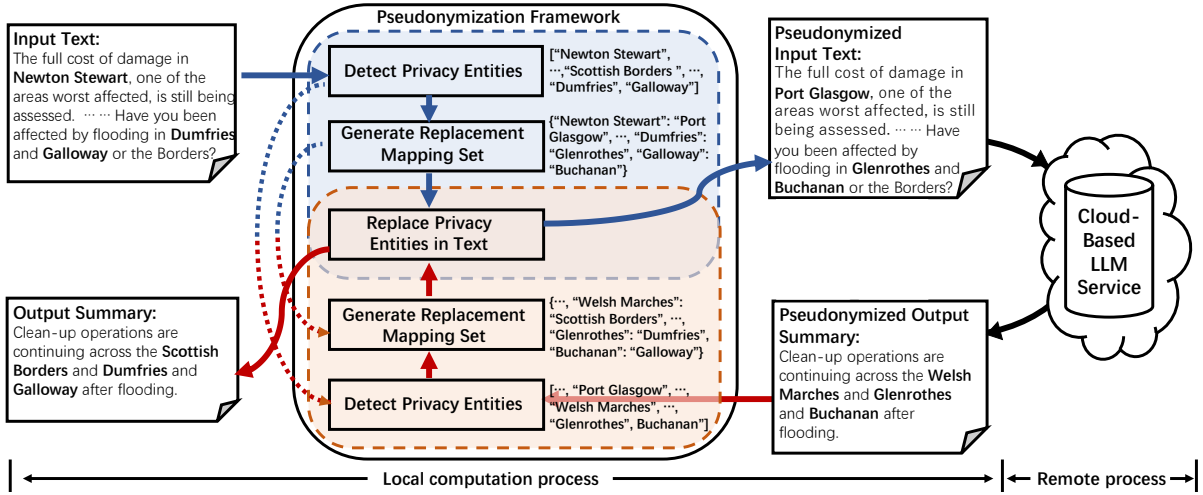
Pseudonymization Framework

Input Text:
The full cost of damage in **Newton Stewart**, one of the areas worst affected, is still being assessed. ⋯ ⋯ Have you been affected by flooding in **Dumfries** and **Galloway** or the Borders?

Detect Privacy Entities

["Newton Stewart", ⋯,"Scottish Borders ", ⋯, "Dumfries", "Galloway"]

Generate Replacement Mapping Set

{"Newton Stewart": "Port Glasgow", ⋯, "Dumfries": "Glenrothes", "Galloway": "Buchanan"}

Replace Privacy Entities in Text

Pseudonymized Input Text:
The full cost of damage in **Port Glasgow**, one of the areas worst affected, is still being assessed. ⋯ ⋯ Have you been affected by flooding in **Glenrothes** and **Buchanan** or the Borders?

Cloud-Based LLM Service

Output Summary:
Clean-up operations are continuing across the **Scottish Borders** and **Dumfries** and **Galloway** after flooding.

Generate Replacement Mapping Set

{⋯, "Welsh Marches": "Scottish Borders", ⋯, "Glenrothes": "Dumfries", "Buchanan": "Galloway"}

Detect Privacy Entities

[⋯, "Port Glasgow", ⋯, "Welsh Marches", ⋯, "Glenrothes", Buchanan"]

Pseudonymized Output Summary:
Clean-up operations are continuing across the **Welsh Marches** and **Glenrothes** and **Buchanan** after flooding.

Local computation process

Remote process